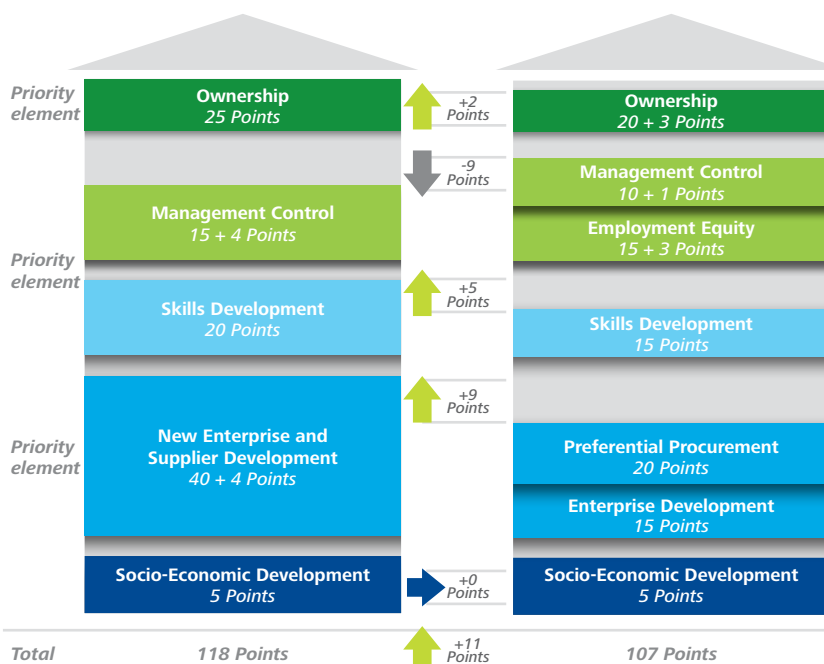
Priority element

Ownership
25 Points

+2 Points

Ownership
20 + 3 Points

-9 Points

Management Control
10 + 1 Points

Management Control
15 + 4 Points

Employment Equity
15 + 3 Points

Priority element

+5 Points

Skills Development
20 Points

Skills Development
15 Points

+9 Points

Priority element

New Enterprise and Supplier Development
40 + 4 Points

Preferential Procurement
20 Points

Enterprise Development
15 Points

Socio-Economic Development
5 Points

+0 Points

Socio-Economic Development
5 Points

Total

118 Points

+11 Points

107 Points